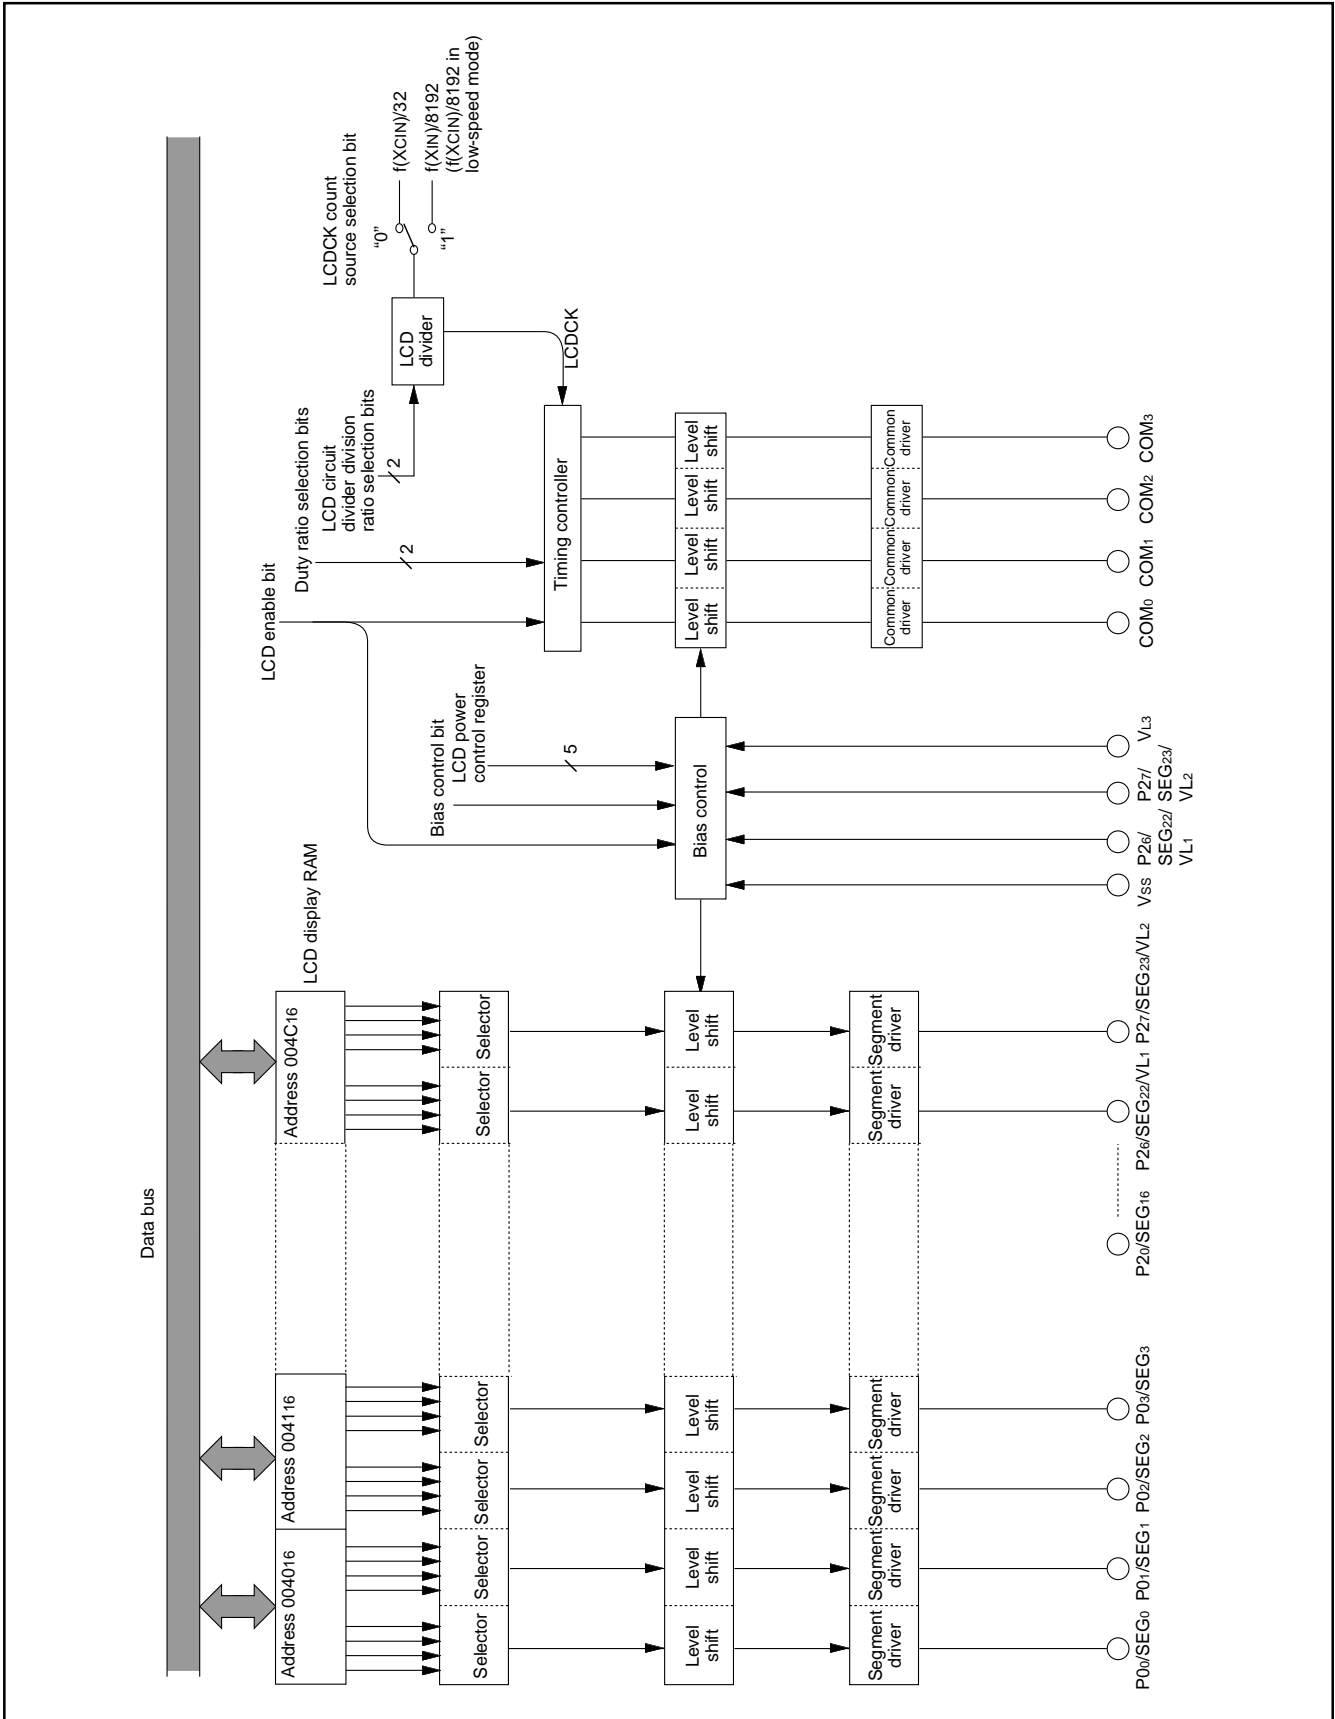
Data bus

LCD display RAM

Address $004C_{16}$

Address $0041_{16}$

Address $0040_{16}$

Selector Selector

Selector Selector

Selector Selector

Level shift Level shift

Level shift Level shift Level shift Level shift

Segment driver Segment driver

Segment driver Segment driver Segment driver Segment driver

$P2_0/SEG_{16}$

$P2_6/SEG_{22}/VL_1$ $P2_7/SEG_{23}/VL_2$

$P0_0/SEG_0$ $P0_1/SEG_1$ $P0_2/SEG_2$ $P0_3/SEG_3$

LCD enable bit

Bias control bit

LCD power control register

5

Bias control

$V_{SS}$ $P2_6/SEG_{22}/VL_1$ $P2_7/SEG_{23}/VL_2$ $V_{L3}$

Duty ratio selection bits

2

LCD circuit divider division ratio selection bits

2

Timing controller

LCD divider

LCDCK

LCDCK count source selection bit

"0" f(XCIN)/32

"1" f(XIN)/8192 (f(XCIN)/8192 in low-speed mode)

Level shift Level shift Level shift Level shift

Common driver Common driver Common driver Common driver

$COM_0$ $COM_1$ $COM_2$ $COM_3$